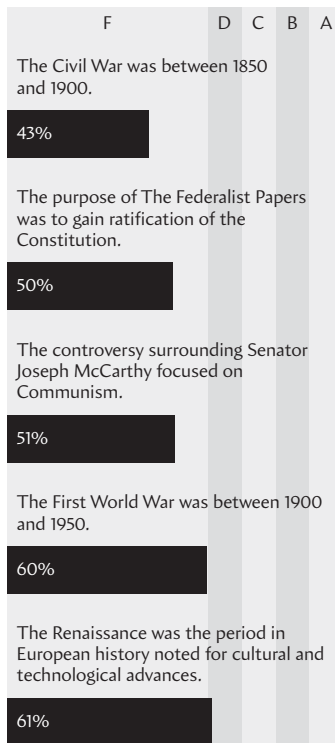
F D C B A

The Civil War was between 1850 and 1900.

43%

The purpose of The Federalist Papers was to gain ratification of the Constitution.

50%

The controversy surrounding Senator Joseph McCarthy focused on Communism.

51%

The First World War was between 1900 and 1950.

60%

The Renaissance was the period in European history noted for cultural and technological advances.

61%